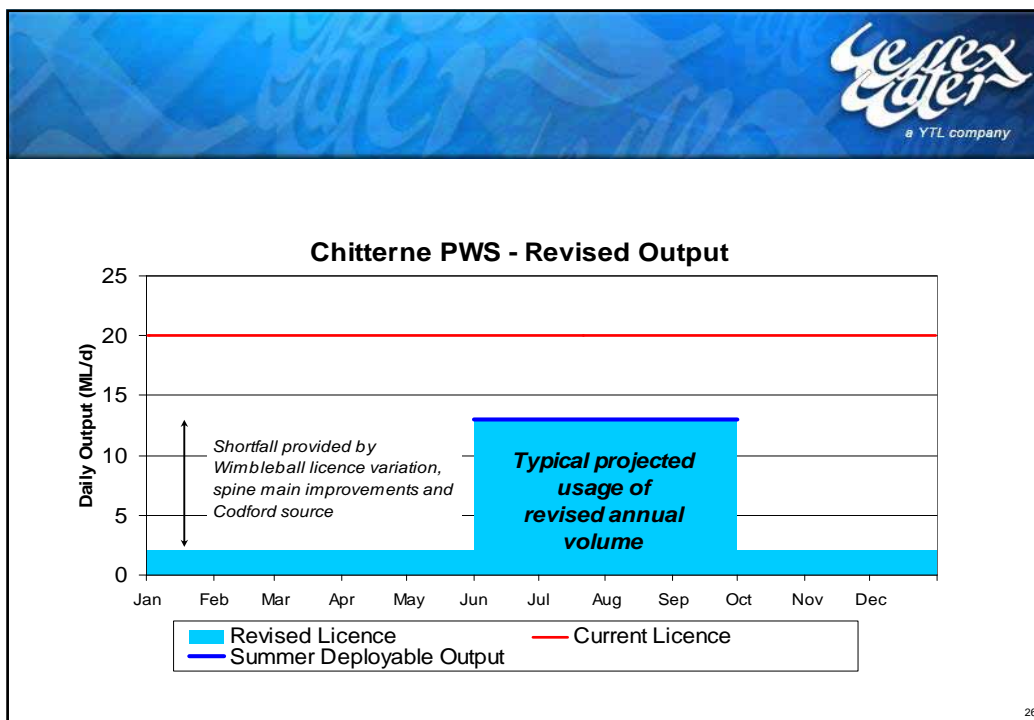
Wessex Water
a YTL company

Chitterne PWS - Revised Output

25
20
15
10
5
0

Daily Output (ML/d)

Shortfall provided by Wimbleball licence variation, spine main improvements and Codford source

Typical projected usage of revised annual volume

Jan Feb Mar Apr May Jun Jul Aug Sep Oct Nov Dec

Revised Licence
Current Licence
Summer Deployable Output

26